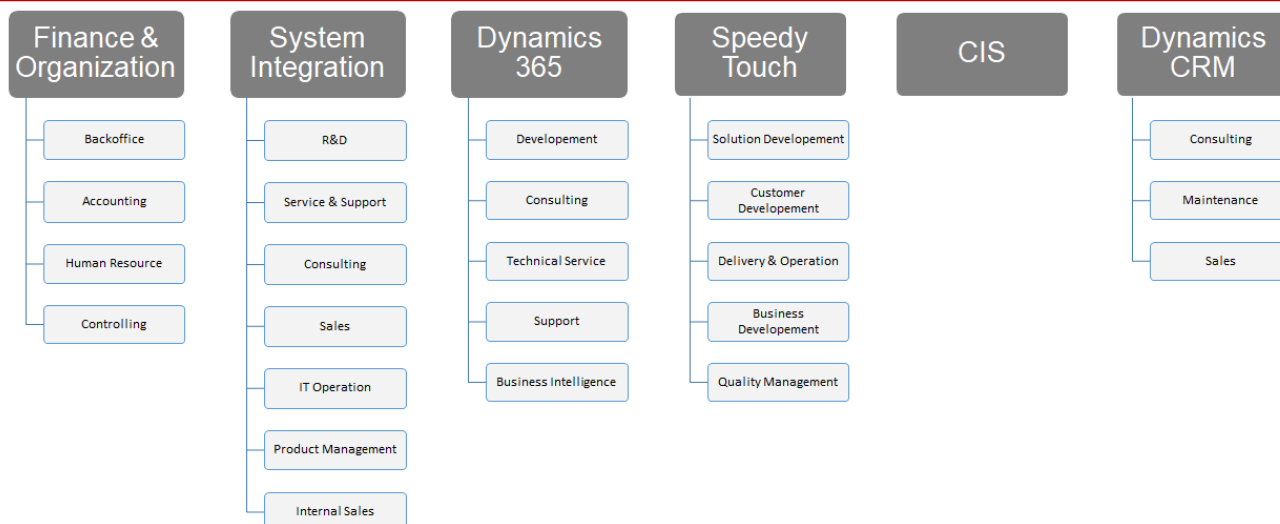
Finance & Organization

Backoffice

Accounting

Human Resource

Controlling

System Integration

R&D

Service & Support

Consulting

Sales

IT Operation

Product Management

Internal Sales

Dynamics 365

Developement

Consulting

Technical Service

Support

Business Intelligence

Speedy Touch

Solution Developement

Customer Developement

Delivery & Operation

Business Developement

Quality Management

CIS

Dynamics CRM

Consulting

Maintenance

Sales